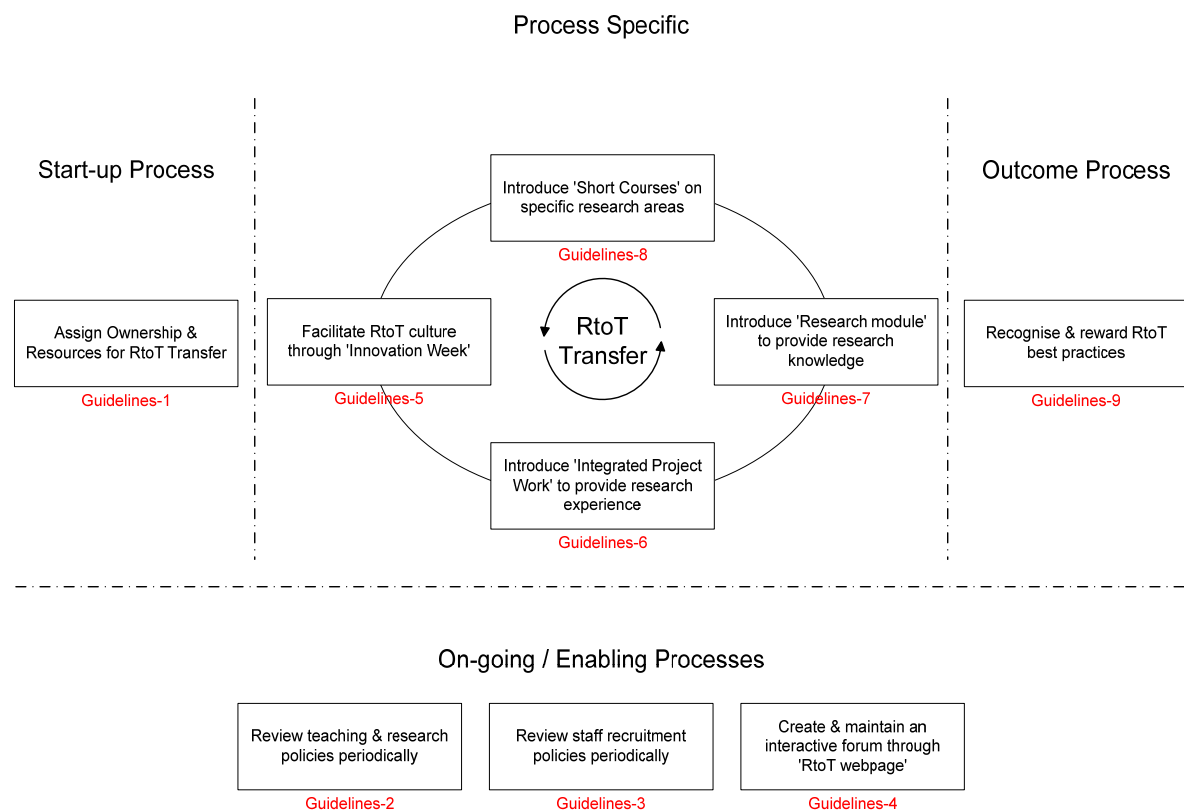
Process Specific

Start-up Process

Outcome Process

Assign Ownership & Resources for RtoT Transfer

Guidelines-1

Introduce 'Short Courses' on specific research areas

Guidelines-8

Facilitate RtoT culture through 'Innovation Week'

Guidelines-5

RtoT Transfer

Introduce 'Research module' to provide research knowledge

Guidelines-7

Introduce 'Integrated Project Work' to provide research experience

Guidelines-6

Recognise & reward RtoT best practices

Guidelines-9

On-going / Enabling Processes

Review teaching & research policies periodically

Guidelines-2

Review staff recruitment policies periodically

Guidelines-3

Create & maintain an interactive forum through 'RtoT webpage'

Guidelines-4